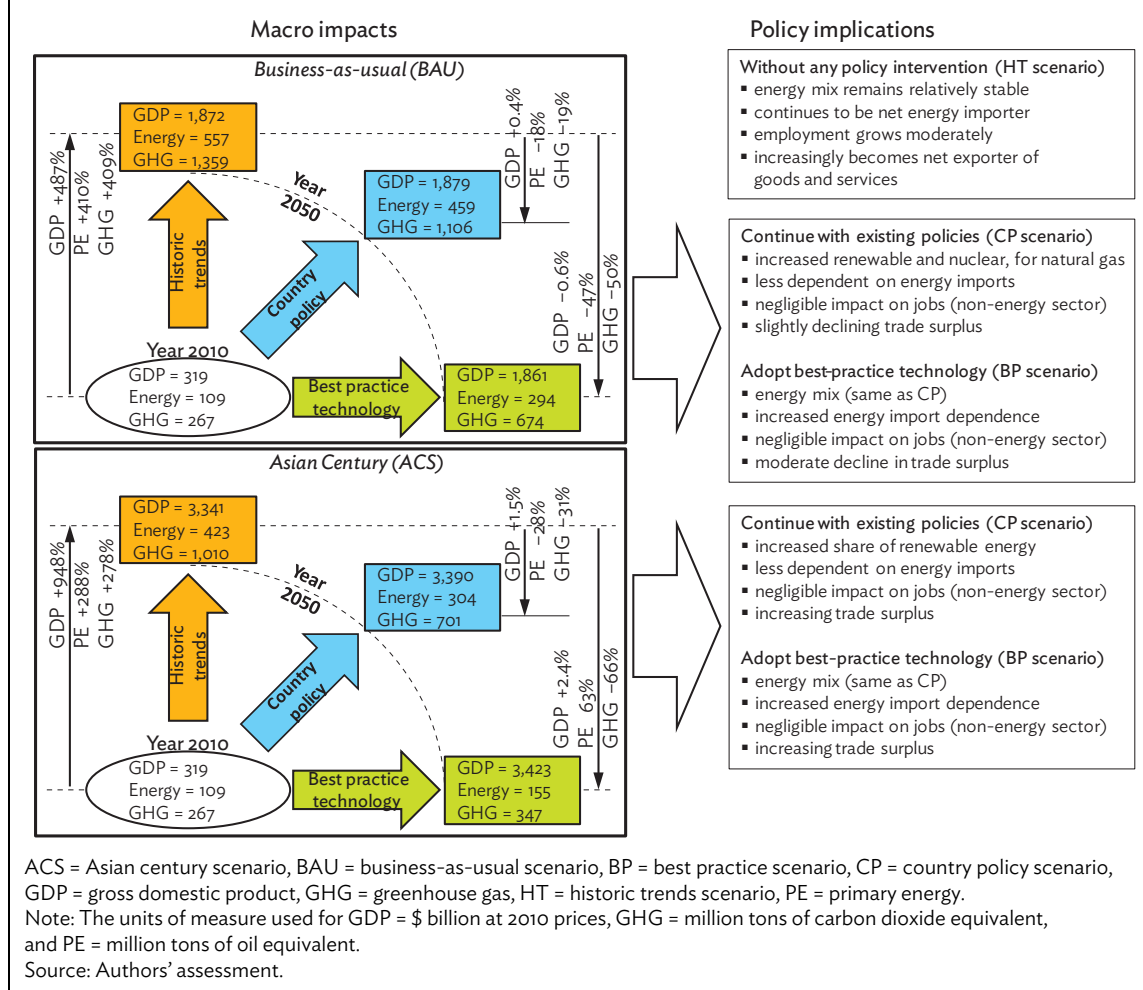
Macro impacts

Policy implications

Business-as-usual (BAU)

GDP = 1,872
Energy = 557
GHG = 1,359

GDP +487%
PE +410%
GHG +409%

Historic trends

Year 2050

GDP = 1,879
Energy = 459
GHG = 1,106

GDP +0.4%
PE −18%
GHG −19%

Country policy

GDP −0.6%
PE −47%
GHG −50%

Year 2010
GDP = 319
Energy = 109
GHG = 267

Best practice technology

GDP = 1,861
Energy = 294
GHG = 674

Without any policy intervention (HT scenario)
▪ energy mix remains relatively stable
▪ continues to be net energy importer
▪ employment grows moderately
▪ increasingly becomes net exporter of goods and services

Continue with existing policies (CP scenario)
▪ increased renewable and nuclear, for natural gas
▪ less dependent on energy imports
▪ negligible impact on jobs (non-energy sector)
▪ slightly declining trade surplus

Adopt best-practice technology (BP scenario)
▪ energy mix (same as CP)
▪ increased energy import dependence
▪ negligible impact on jobs (non-energy sector)
▪ moderate decline in trade surplus

Asian Century (ACS)

GDP = 3,341
Energy = 423
GHG = 1,010

GDP +948%
PE +288%
GHG +278%

Historic trends

Year 2050

GDP = 3,390
Energy = 304
GHG = 701

GDP +1.5%
PE −28%
GHG −31%

Country policy

GDP +2.4%
PE 63%
GHG −66%

Year 2010
GDP = 319
Energy = 109
GHG = 267

Best practice technology

GDP = 3,423
Energy = 155
GHG = 347

Continue with existing policies (CP scenario)
▪ increased share of renewable energy
▪ less dependent on energy imports
▪ negligible impact on jobs (non-energy sector)
▪ increasing trade surplus

Adopt best-practice technology (BP scenario)
▪ energy mix (same as CP)
▪ increased energy import dependence
▪ negligible impact on jobs (non-energy sector)
▪ increasing trade surplus

ACS = Asian century scenario, BAU = business-as-usual scenario, BP = best practice scenario, CP = country policy scenario, GDP = gross domestic product, GHG = greenhouse gas, HT = historic trends scenario, PE = primary energy.
Note: The units of measure used for GDP = $ billion at 2010 prices, GHG = million tons of carbon dioxide equivalent, and PE = million tons of oil equivalent.
Source: Authors' assessment.